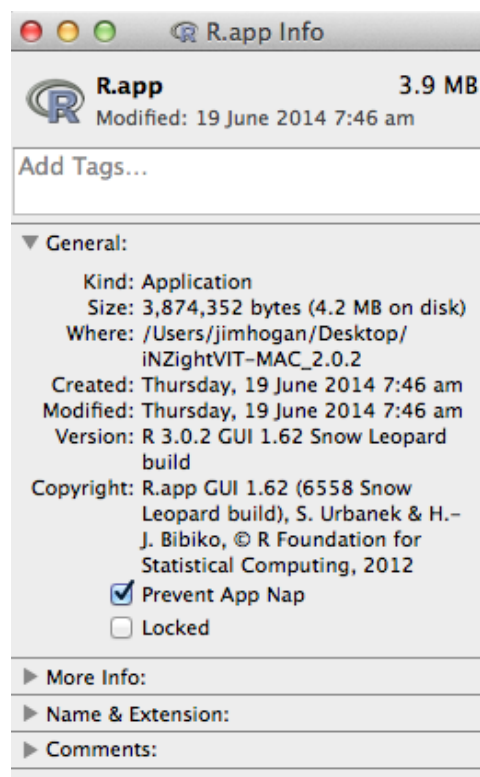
R.app Info

R.app 3.9 MB
Modified: 19 June 2014 7:46 am

Add Tags...

General:

Kind: Application
Size: 3,874,352 bytes (4.2 MB on disk)
Where: /Users/jimhogan/Desktop/iNZightVIT-MAC_2.0.2
Created: Thursday, 19 June 2014 7:46 am
Modified: Thursday, 19 June 2014 7:46 am
Version: R 3.0.2 GUI 1.62 Snow Leopard build
Copyright: R.app GUI 1.62 (6558 Snow Leopard build), S. Urbanek & H.-J. Bibiko, © R Foundation for Statistical Computing, 2012
Prevent App Nap
Locked

More Info:

Name & Extension:

Comments: